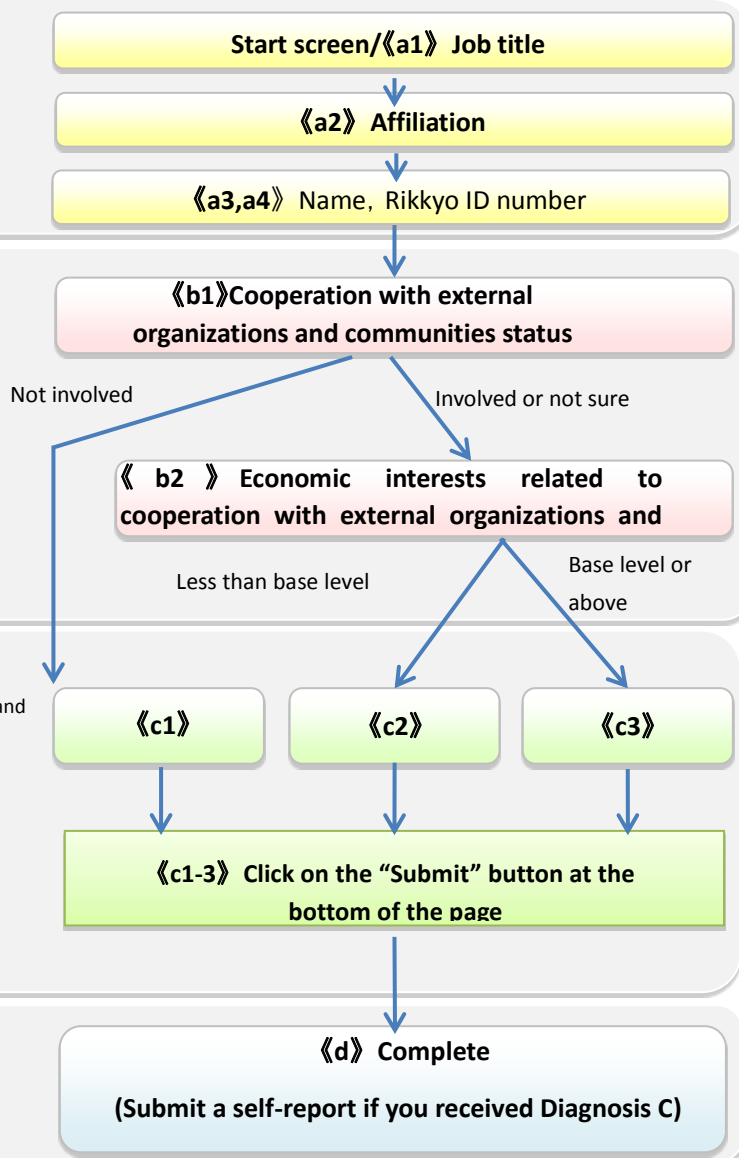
Start screen/《a1》 Job title

《a2》 Affiliation

《a3,a4》 Name, Rikkyo ID number

《b1》Cooperation with external organizations and communities status

Not involved

Involved or not sure

《 b2 》 Economic interests related to cooperation with external organizations and

Less than base level

Base level or above

nd

《c1》

《c2》

《c3》

《c1-3》 Click on the "Submit" button at the bottom of the page

《d》 Complete

(Submit a self-report if you received Diagnosis C)